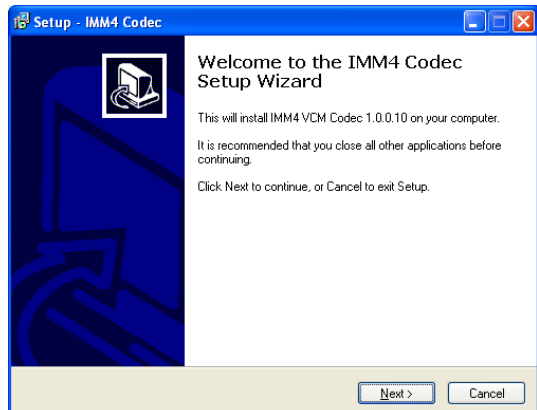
Setup - IMM4 Codec

Welcome to the IMM4 Codec Setup Wizard

This will install IMM4 VCM Codec 1.0.0.10 on your computer.

It is recommended that you close all other applications before continuing.

Click Next to continue, or Cancel to exit Setup.

Next >

Cancel